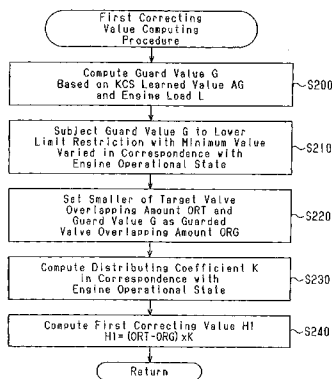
First Correcting Value Computing Procedure

Compute Guard Value G Based on KCS Learned Value AG and Engine Load L

S200

Subject Guard Value G to Lower Limit Restriction with Minimum Value Varied in Correspondence with Engine Operational State

S210

Set Smaller of Target Valve Overlapping Amount ORT and Guard Value G as Guarded Valve Overlapping Amount ORG

S220

Compute Distributing Coefficient K in Correspondence with Engine Operational State

S230

Compute First Correcting Value H1
H1=(ORT-ORG)xK

S240

Return